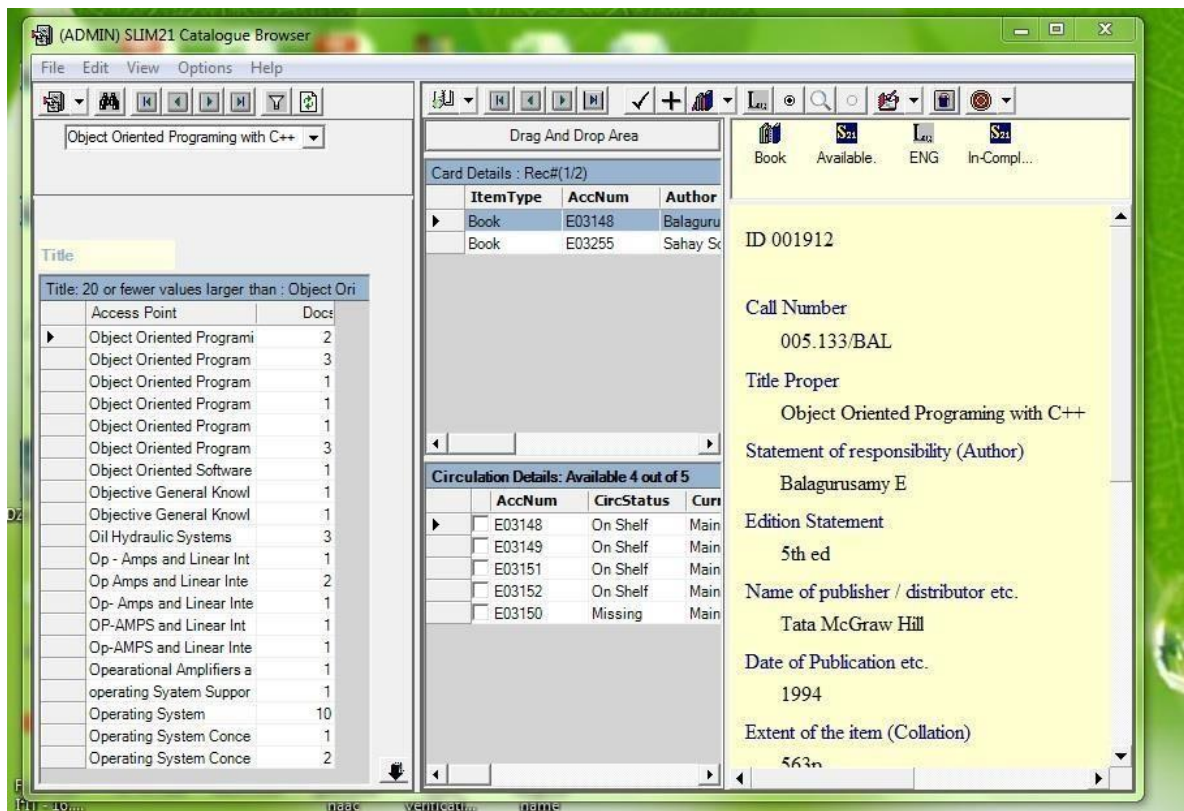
(ADMIN) SLIM21 Catalogue Browser

File Edit View Options Help

Object Oriented Programing with C++

Title

Title: 20 or fewer values larger than : Object Ori

| Access Point | Docs |
|---|---|
| Object Oriented Programi | 2 |
| Object Oriented Program | 3 |
| Object Oriented Program | 1 |
| Object Oriented Program | 1 |
| Object Oriented Program | 1 |
| Object Oriented Program | 3 |
| Object Oriented Software | 1 |
| Objective General Knowl | 1 |
| Objective General Knowl | 1 |
| Oil Hydraulic Systems | 3 |
| Op - Amps and Linear Int | 1 |
| Op Amps and Linear Inte | 2 |
| Op- Amps and Linear Inte | 1 |
| OP-AMPS and Linear Int | 1 |
| Op-AMPS and Linear Int | 1 |
| Opearational Amplifiers a | 1 |
| operating Syatem Suppor | 1 |
| Operating System | 10 |
| Operating System Conce | 1 |
| Operating System Conce | 2 |

Drag And Drop Area

Card Details : Rec#(1/2)

| ItemType | AccNum | Author |
|---|---|---|
| Book | E03148 | Balaguru |
| Book | E03255 | Sahay Sc |

Circulation Details: Available 4 out of 5

| AccNum | CircStatus | Curr |
|---|---|---|
| E03148 | On Shelf | Main |
| E03149 | On Shelf | Main |
| E03151 | On Shelf | Main |
| E03152 | On Shelf | Main |
| E03150 | Missing | Main |

Book Available. ENG In-Compl...

ID 001912

Call Number
005.133/BAL

Title Proper
Object Oriented Programing with C++

Statement of responsibility (Author)
Balagurusamy E

Edition Statement
5th ed

Name of publisher / distributor etc.
Tata McGraw Hill

Date of Publication etc.
1994

Extent of the item (Collation)
563p

naac verificati... name